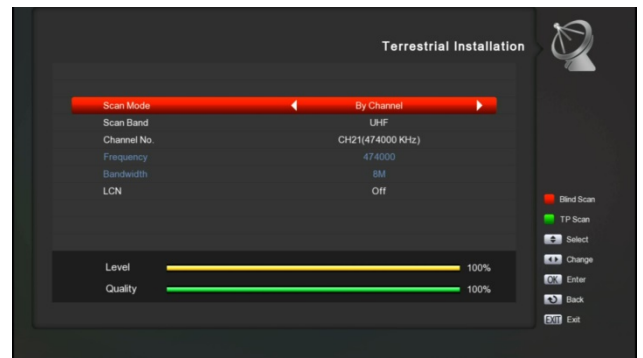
Terrestrial Installation

| | |
|---|---|
| Scan Mode | By Channel |
| Scan Band | UHF |
| Channel No. | CH21(474000 KHz) |
| Frequency | 474000 |
| Bandwidth | 8M |
| LCN | Off |

Level 100%
Quality 100%

Blind Scan
TP Scan
Select
Change
OK Enter
Back
EXIT Exit